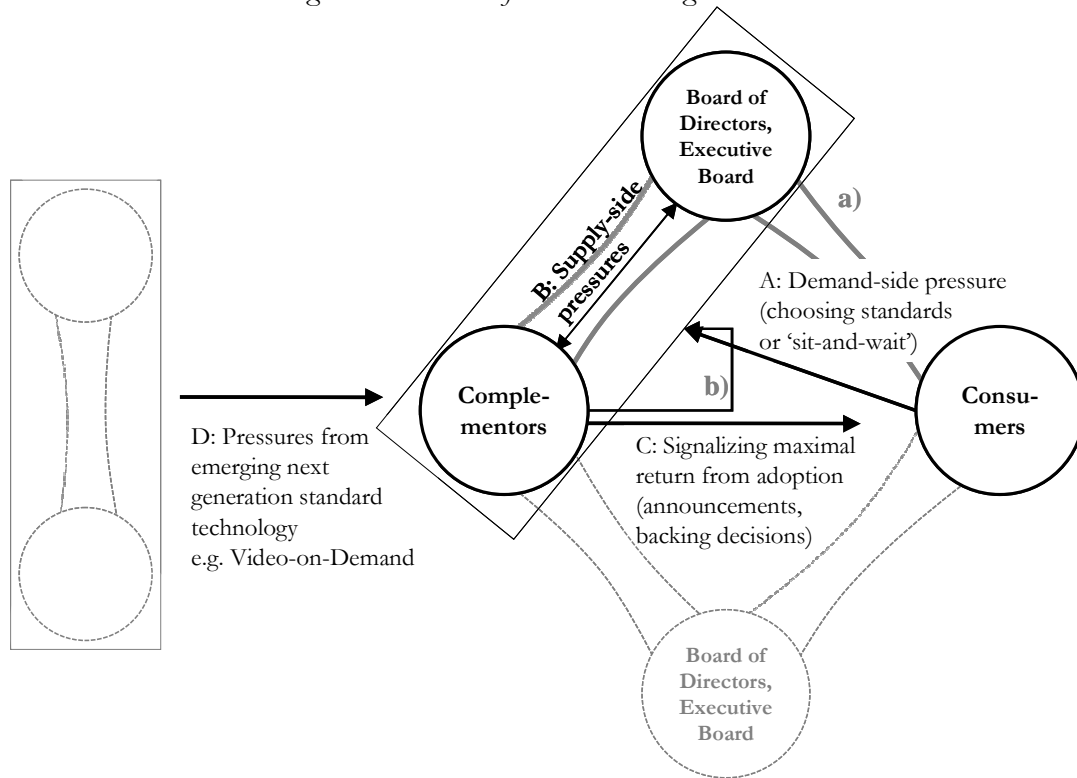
Board of Directors, Executive Board

a)

B: Supply-side pressures

A: Demand-side pressure (choosing standards or 'sit-and-wait')

Complementors

b)

Consumers

D: Pressures from emerging next generation standard technology e.g. Video-on-Demand

C: Signalizing maximal return from adoption (announcements, backing decisions)

Board of Directors, Executive Board